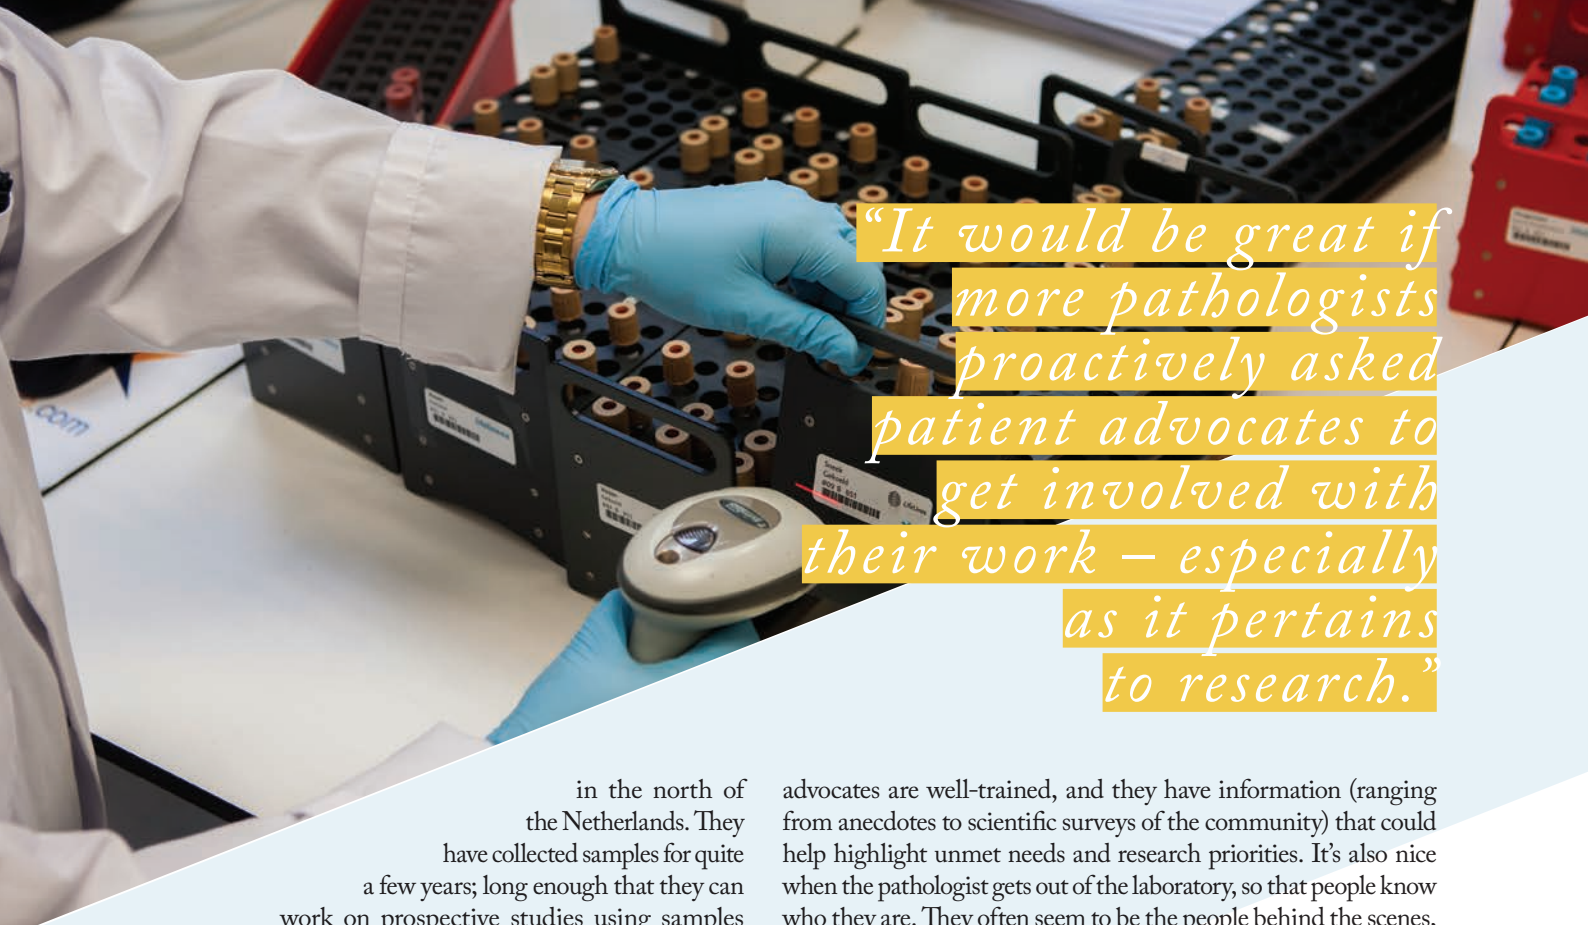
"It would be great if more pathologists proactively asked patient advocates to get involved with their work – especially as it pertains to research."

in the north of the Netherlands. They have collected samples for quite a few years; long enough that they can work on prospective studies using samples

advocates are well-trained, and they have information (ranging from anecdotes to scientific surveys of the community) that could help highlight unmet needs and research priorities. It's also nice when the pathologist gets out of the laboratory, so that people know who they are. They often seem to be the people behind the scenes.

.com